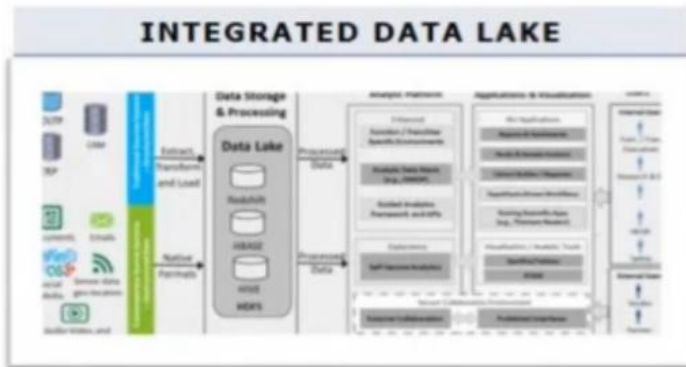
INTEGRATED DATA LAKE

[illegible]
CRM
ERP
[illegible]
Emails
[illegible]
Sensor data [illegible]
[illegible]

Extract Transform and Load

Native Formats

Data Storage & Processing

Data Lake

Redshift

HBASE

Hive

HDFS

Processed Data

Processed Data

Analytic Platform

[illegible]

Applications & Visualization

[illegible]

Users

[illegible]